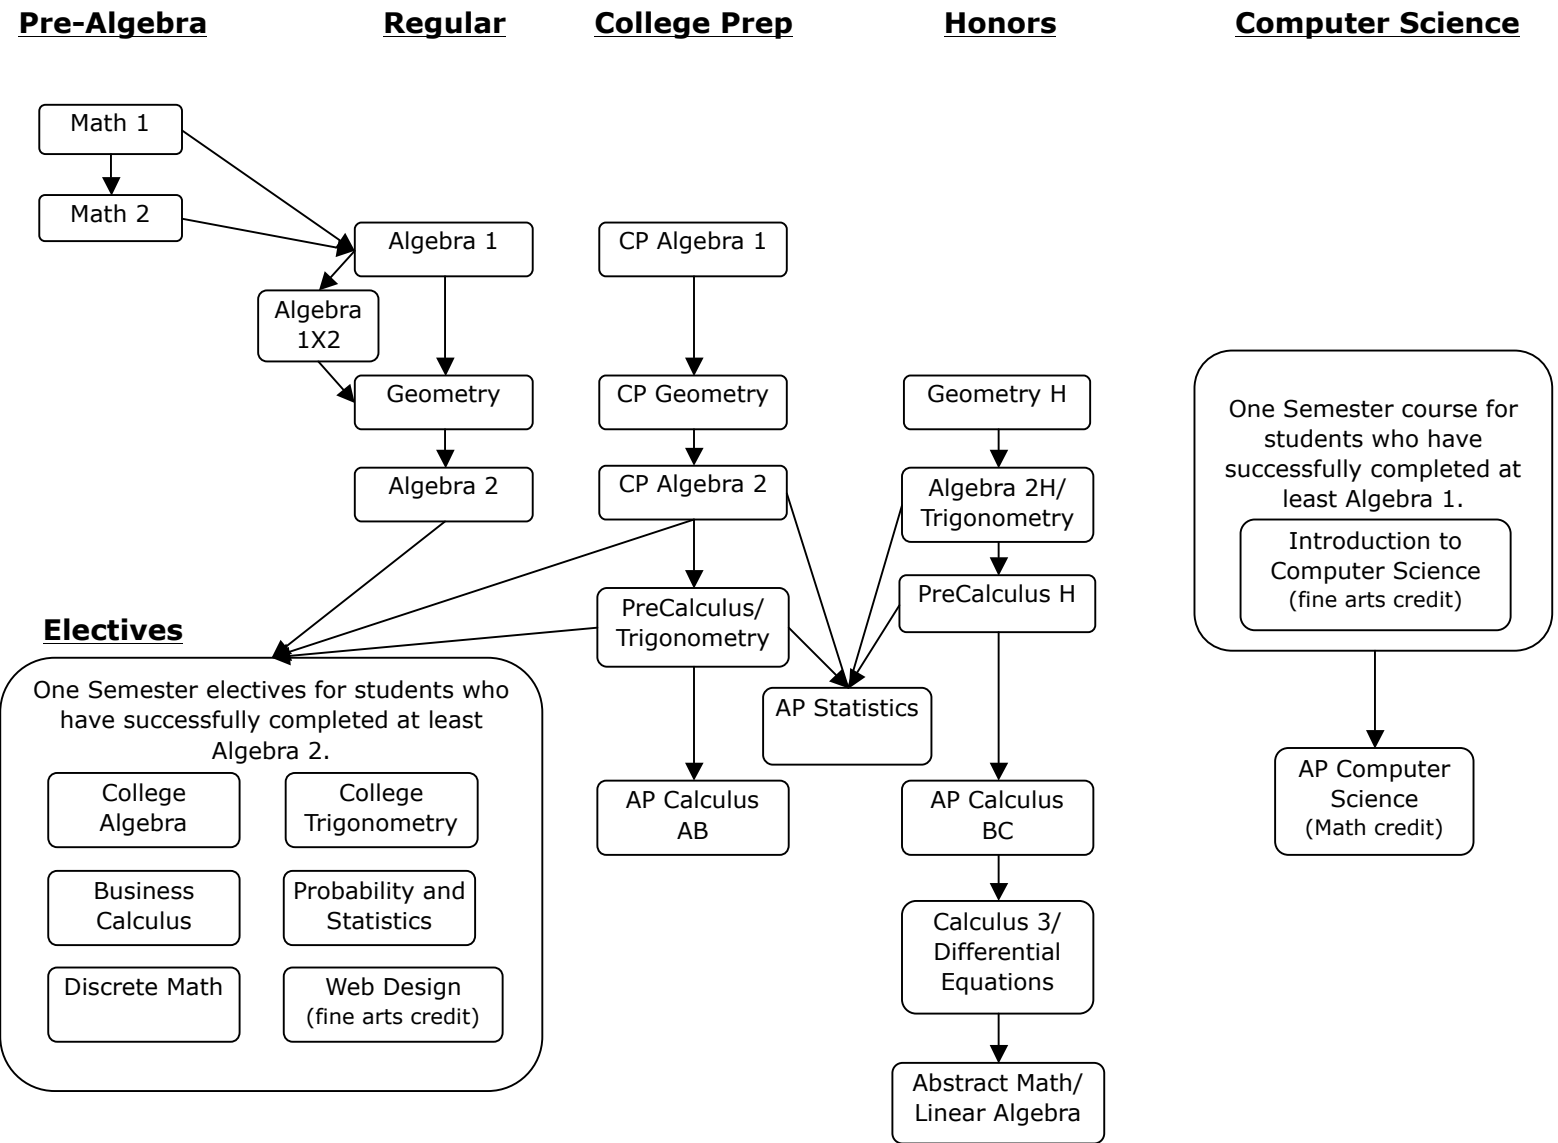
Pre-Algebra

Regular

College Prep

Honors

Computer Science

Math 1

Math 2

Algebra 1

Algebra 1X2

Geometry

Algebra 2

CP Algebra 1

CP Geometry

CP Algebra 2

PreCalculus/ Trigonometry

AP Calculus AB

AP Statistics

Geometry H

Algebra 2H/ Trigonometry

PreCalculus H

AP Calculus BC

Calculus 3/ Differential Equations

Abstract Math/ Linear Algebra

One Semester course for students who have successfully completed at least Algebra 1.

Introduction to Computer Science (fine arts credit)

AP Computer Science (Math credit)

Electives

One Semester electives for students who have successfully completed at least Algebra 2.

College Algebra

College Trigonometry

Business Calculus

Probability and Statistics

Discrete Math

Web Design (fine arts credit)